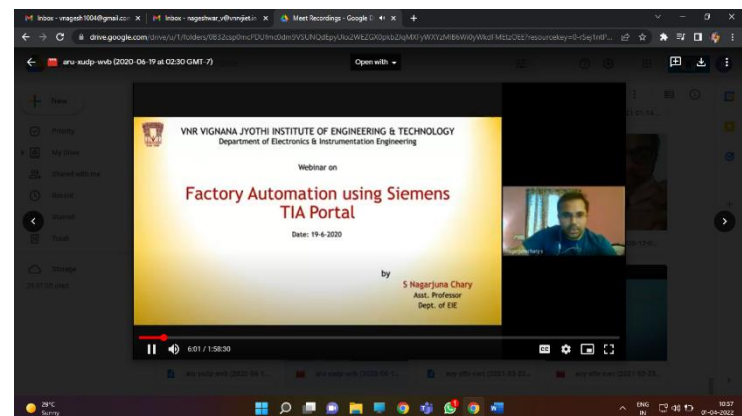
Inbox - vnagesh1004@gmail.com
Inbox - nageshwar_v@vnrvjiet.in
Meet Recordings - Google D

drive.google.com/drive/u/1/folders/0B32csp0mcPDU9mc0dm9VSUNQdtpyUkx2WEZGX0pkb2lqMXIyWXYzMlB6Wk0yWkdFMEtzOEE?resourcekey=0-r5ej1ntP...

aru-xudp-wvb (2020-06-19 at 02:30 GMT-7)

Open with

VNR VIGNANA JYOTHI INSTITUTE OF ENGINEERING & TECHNOLOGY
Department of Electronics & Instrumentation Engineering

Webinar on

Factory Automation using Siemens TIA Portal

Date: 19-6-2020

by

S Nagarjuna Chary
Asst. Professor
Dept. of EIE

6:01 / 1:58:30

New
My Drive
Shared with me
Recent
Starred
Trash
Storage

29°C
Sunny

ENG
IN
10:37
07-04-2022